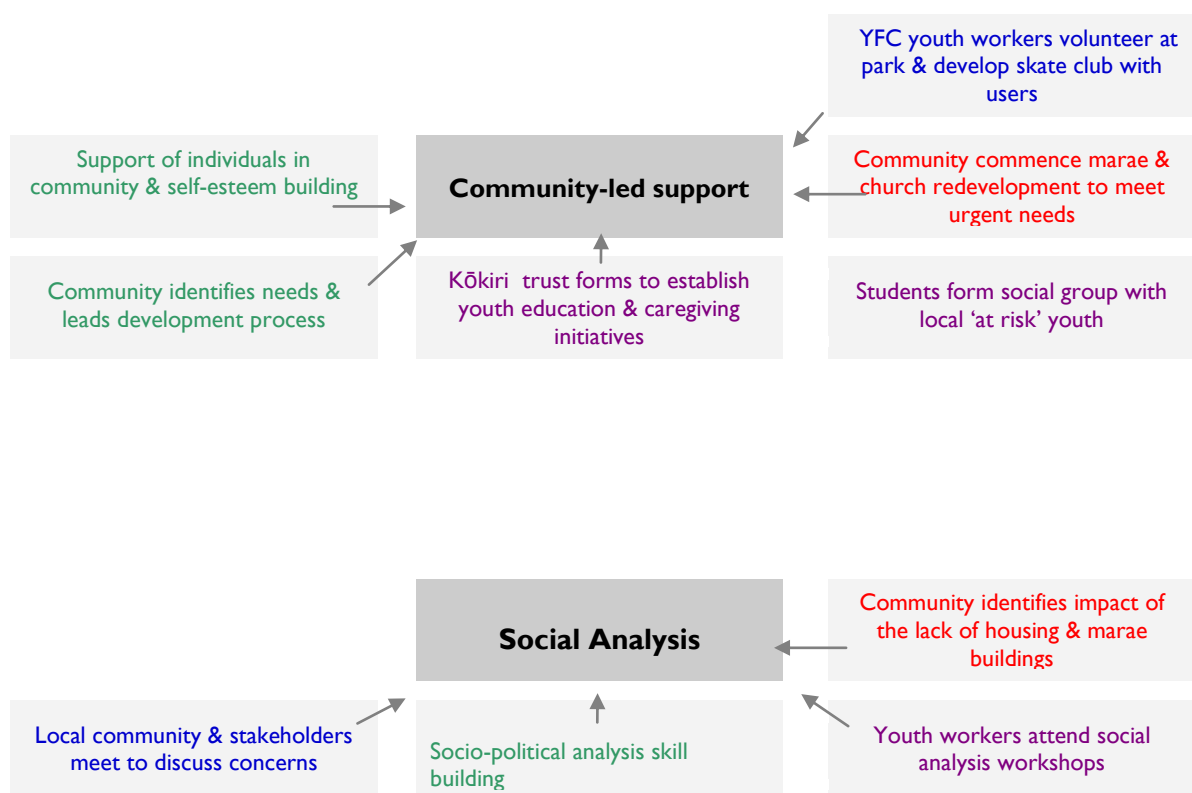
YFC youth workers volunteer at park & develop skate club with users

Support of individuals in community & self-esteem building

Community-led support

Community commence marae & church redevelopment to meet urgent needs

Community identifies needs & leads development process

Kōkiri trust forms to establish youth education & caregiving initiatives

Students form social group with local 'at risk' youth

Social Analysis

Community identifies impact of the lack of housing & marae buildings

Local community & stakeholders meet to discuss concerns

Socio-political analysis skill building

Youth workers attend social analysis workshops